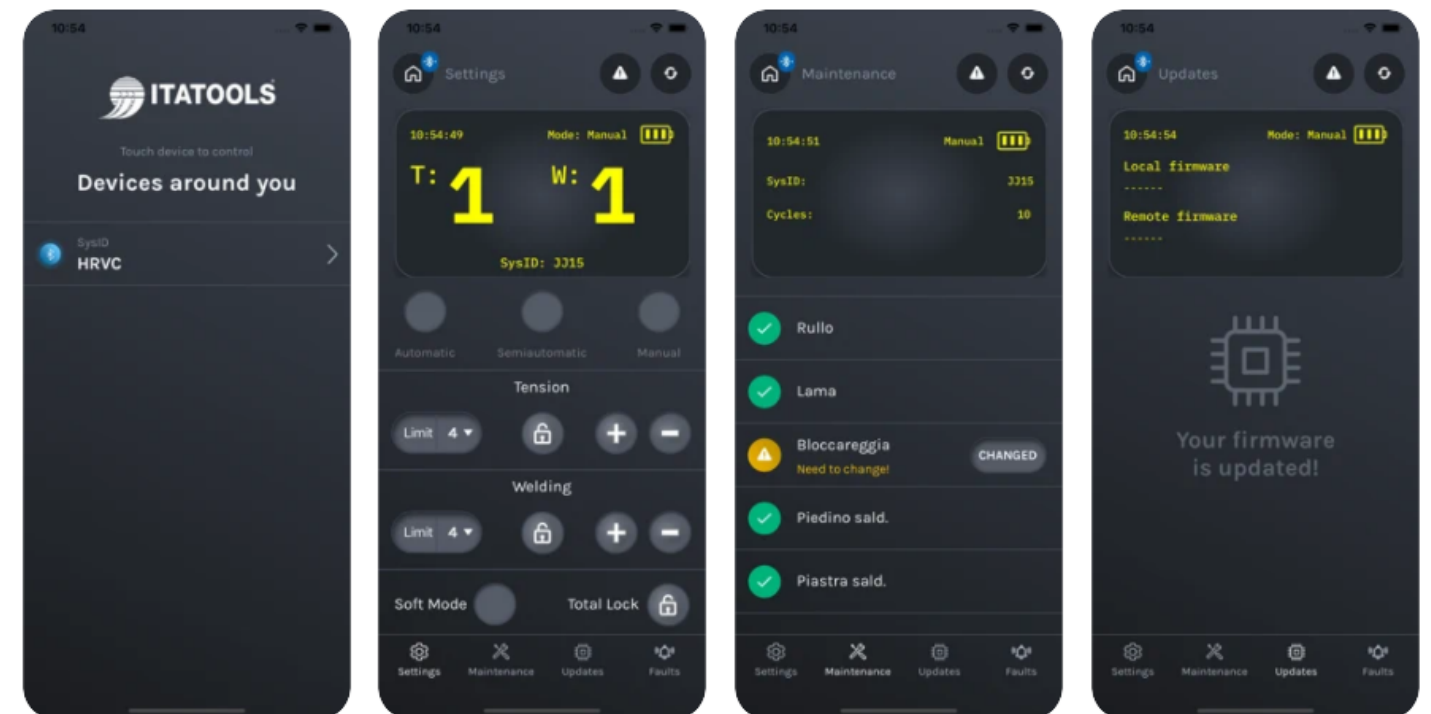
10:54

ITATOOLS

Touch device to control

Devices around you

SysID
HRVC

10:54

Settings

10:54:49 Mode: Manual

T: 1 W: 1

SysID: JJ15

Automatic Semiautomatic Manual

Tension

Limit 4

Welding

Limit 4

Soft Mode Total Lock

Settings Maintenance Updates Faults

10:54

Maintenance

10:54:51 Manual

SysID: JJ15

Cycles: 10

Rullo

Lama

Bloccareggia
Need to change!
CHANGED

Piedino sald.

Piastra sald.

Settings Maintenance Updates Faults

10:54

Updates

10:54:54 Mode: Manual

Local firmware
------

Remote firmware
------

Your firmware is updated!

Settings Maintenance Updates Faults